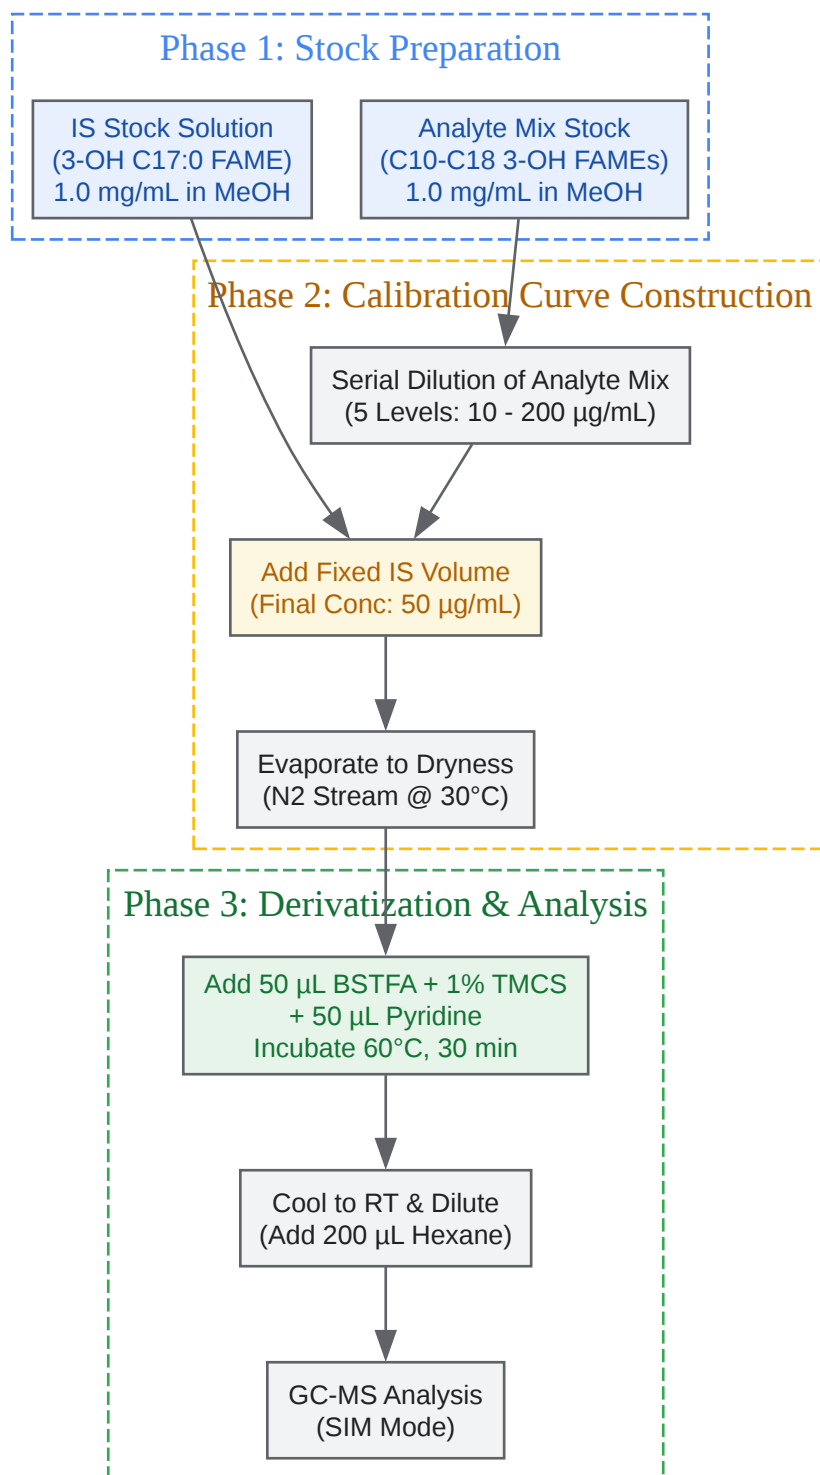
Phase 1: Stock Preparation

IS Stock Solution
(3-OH C17:0 FAME)
1.0 mg/mL in MeOH

Analyte Mix Stock
(C10-C18 3-OH FAMEs)
1.0 mg/mL in MeOH

Phase 2: Calibration Curve Construction

Serial Dilution of Analyte Mix
(5 Levels: 10 - 200 µg/mL)

Add Fixed IS Volume
(Final Conc: 50 µg/mL)

Evaporate to Dryness
(N2 Stream @ 30°C)

Phase 3: Derivatization & Analysis

Add 50 µL BSTFA + 1% TMCS
+ 50 µL Pyridine
Incubate 60°C, 30 min

Cool to RT & Dilute
(Add 200 µL Hexane)

GC-MS Analysis
(SIM Mode)